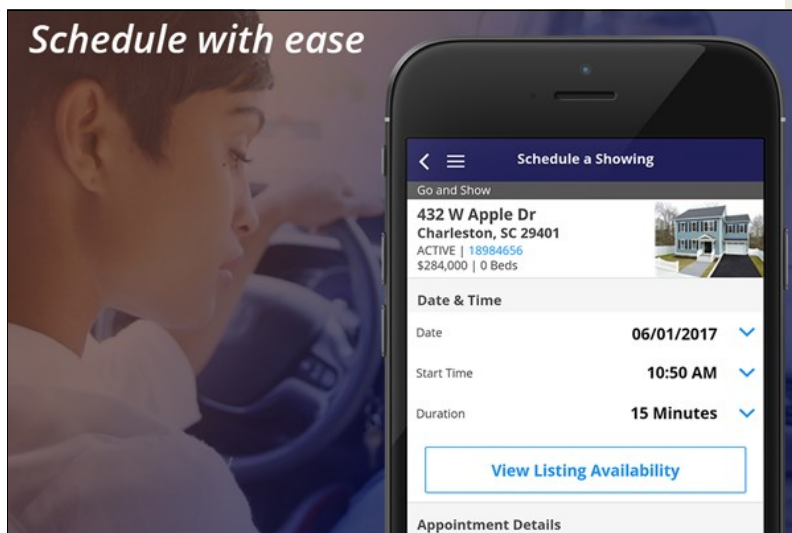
Schedule with ease

Schedule a Showing

Go and Show

432 W Apple Dr
Charleston, SC 29401
ACTIVE | 18984656
$284,000 | 0 Beds

Date & Time

Date 06/01/2017

Start Time 10:50 AM

Duration 15 Minutes

View Listing Availability

Appointment Details